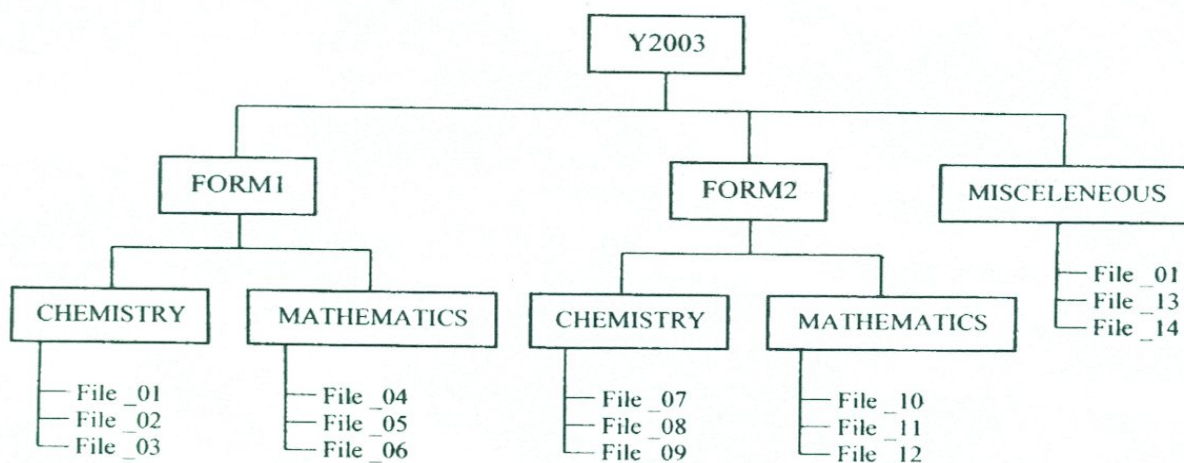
Y2003

FORM1

FORM2

MISCELENEOUS

CHEMISTRY

MATHEMATICS

CHEMISTRY

MATHEMATICS

File _01
File _13
File _14

File _01
File _02
File _03

File _04
File _05
File _06

File _07
File _08
File _09

File _10
File _11
File _12